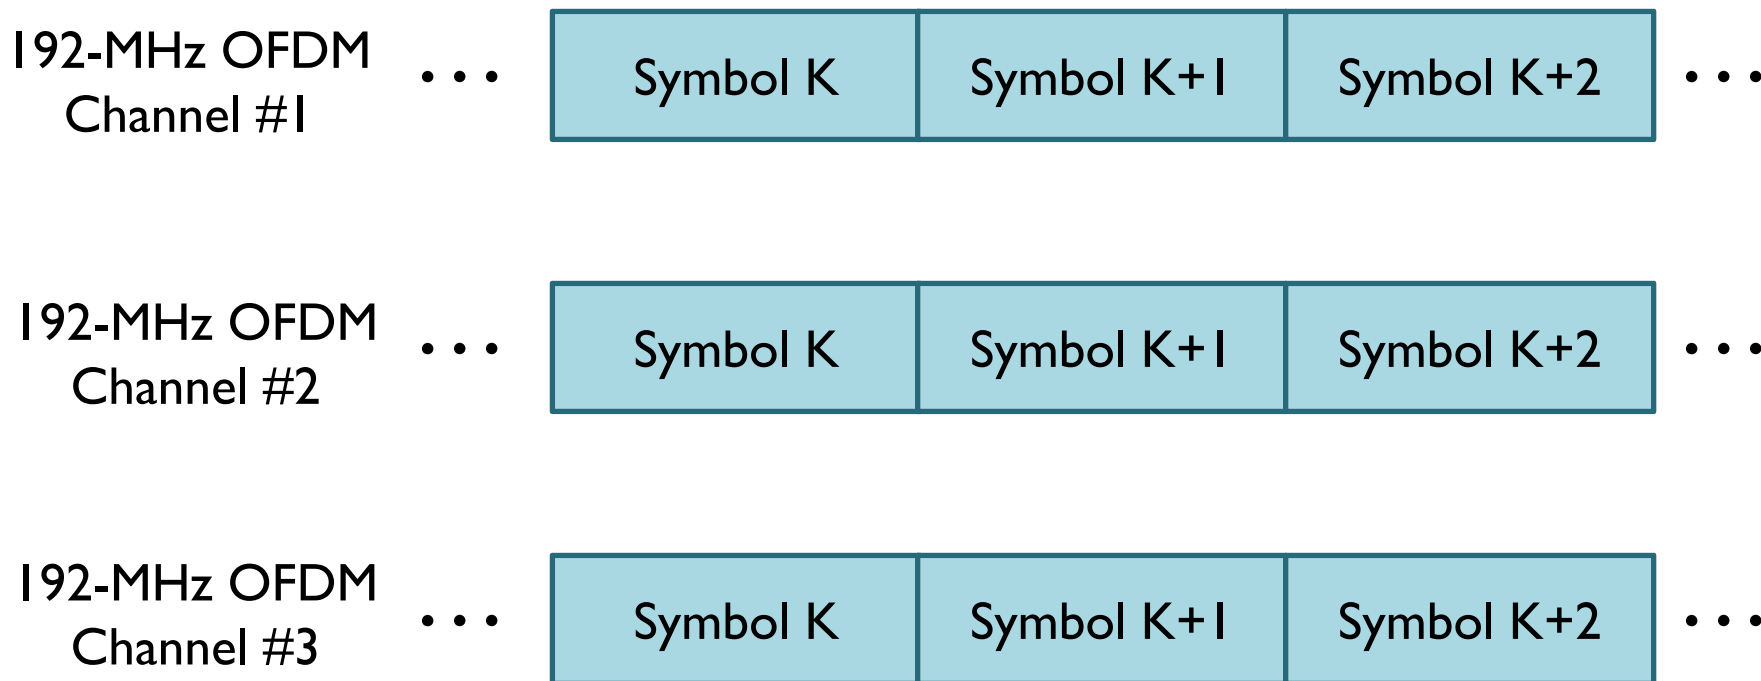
192-MHz OFDM Channel #1

. . .

| Symbol K | Symbol K+1 | Symbol K+2 |
|---|---|---|

. . .

192-MHz OFDM Channel #2

. . .

| Symbol K | Symbol K+1 | Symbol K+2 |
|---|---|---|

. . .

192-MHz OFDM Channel #3

. . .

| Symbol K | Symbol K+1 | Symbol K+2 |
|---|---|---|

. . .